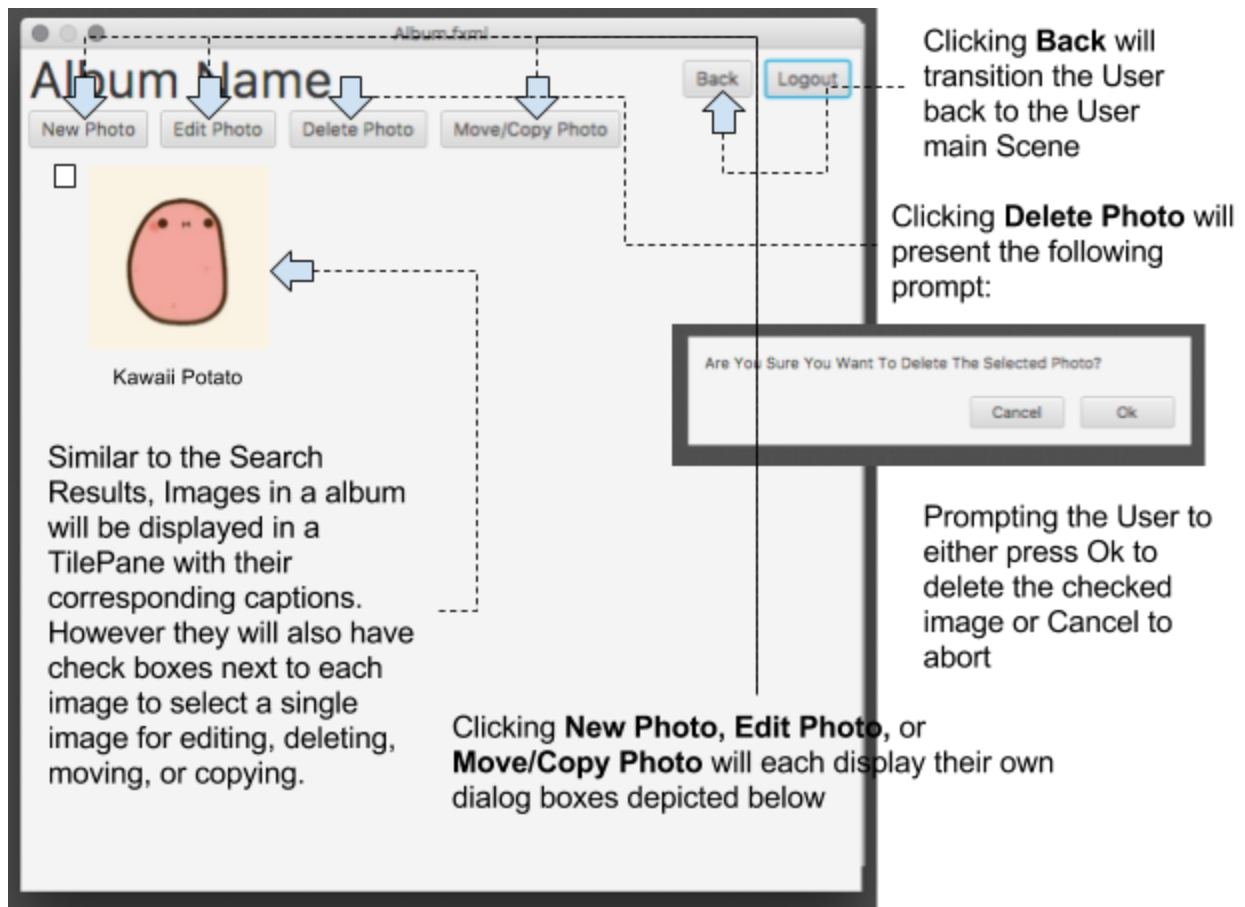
Album.fxml

Album Name

New Photo

Edit Photo

Delete Photo

Move/Copy Photo

Back

Logout

Clicking **Back** will transition the User back to the User main Scene

Clicking **Delete Photo** will present the following prompt:

Are You Sure You Want To Delete The Selected Photo?

Cancel

Ok

Prompting the User to either press Ok to delete the checked image or Cancel to abort

Kawaii Potato

Similar to the Search Results, Images in a album will be displayed in a TilePane with their corresponding captions. However they will also have check boxes next to each image to select a single image for editing, deleting, moving, or copying.

Clicking **New Photo, Edit Photo,** or **Move/Copy Photo** will each display their own dialog boxes depicted below